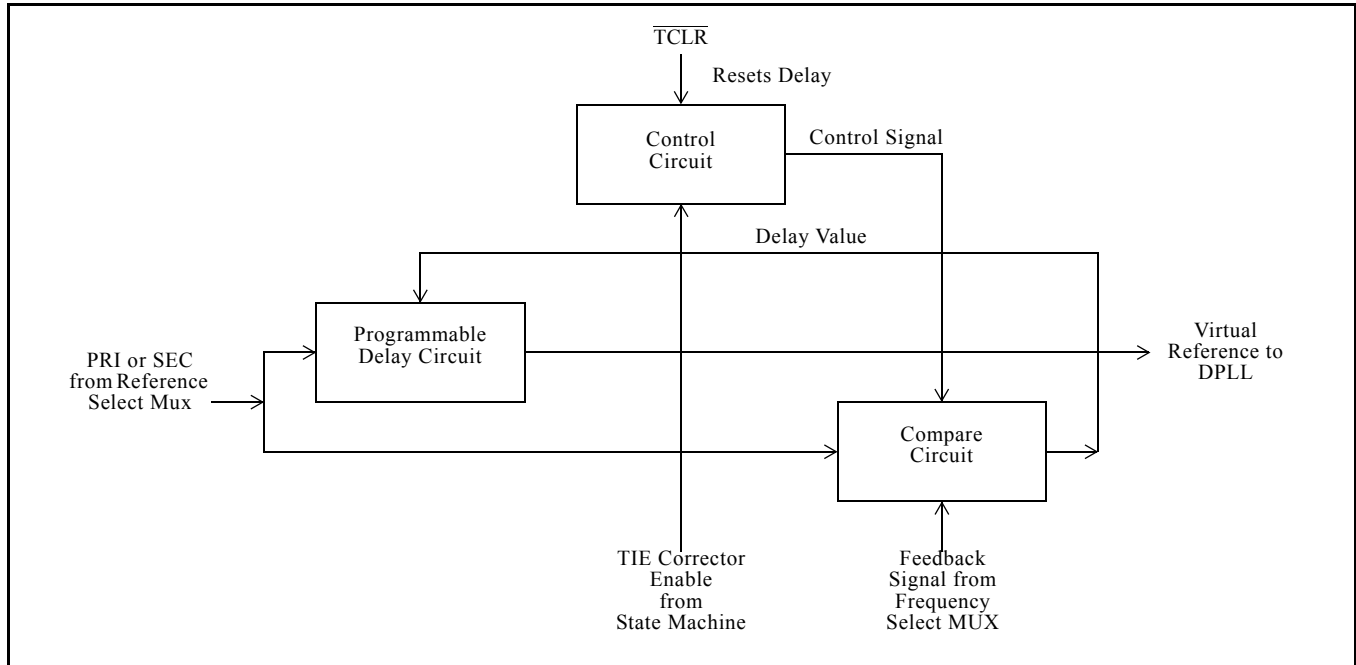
$\overline{\text{TCLR}}$

Resets Delay

Control Circuit

Control Signal

Delay Value

Programmable Delay Circuit

PRI or SEC from Reference Select Mux

Virtual Reference to DPLL

Compare Circuit

TIE Corrector Enable from State Machine

Feedback Signal from Frequency Select MUX